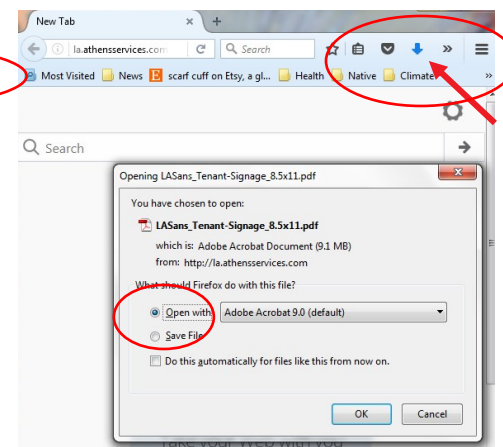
New Tab

la.athensservices.com

Search

Most Visited News scarf cuff on Etsy, a gl... Health Native Climate

Search

Opening LASans_Tenant-Signage_8.5x11.pdf

You have chosen to open:

LASans_Tenant-Signage_8.5x11.pdf

which is: Adobe Acrobat Document (9.1 MB)

from: http://la.athensservices.com

What should Firefox do with this file?

Open with Adobe Acrobat 9.0 (default)

Save File

Do this automatically for files like this from now on.

OK Cancel

Take your Web with you